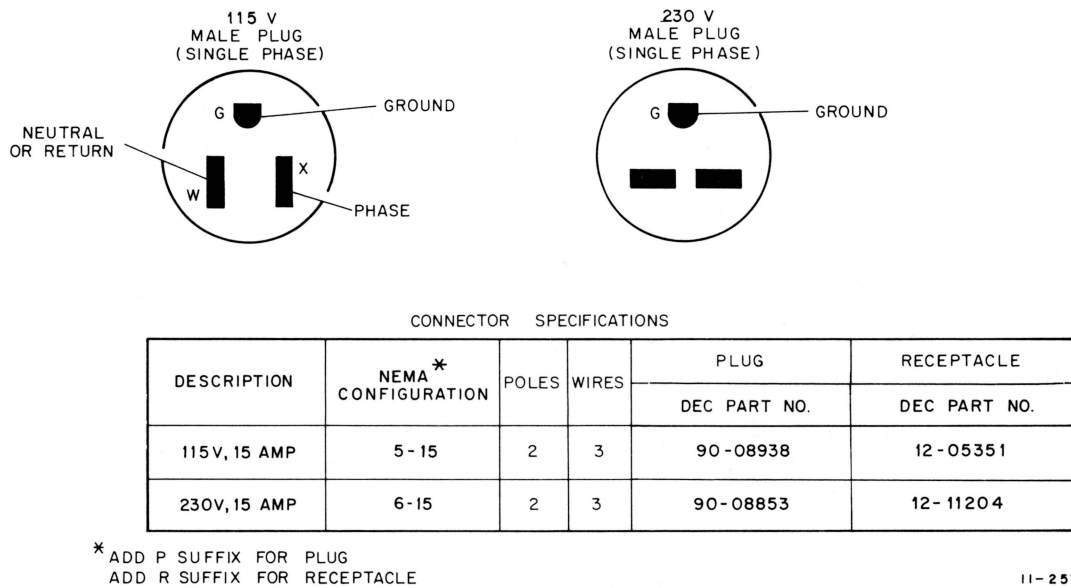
115 V
MALE PLUG
(SINGLE PHASE)

G

GROUND

NEUTRAL
OR RETURN

W

X

PHASE

230 V
MALE PLUG
(SINGLE PHASE)

G

GROUND

CONNECTOR SPECIFICATIONS

| DESCRIPTION | NEMA* CONFIGURATION | POLES | WIRES | PLUG DEC PART NO. | RECEPTACLE DEC PART NO. |
|---|---|---|---|---|---|
| 115V, 15 AMP | 5-15 | 2 | 3 | 90-08938 | 12-05351 |
| 230V, 15 AMP | 6-15 | 2 | 3 | 90-08853 | 12-11204 |

*ADD P SUFFIX FOR PLUG
ADD R SUFFIX FOR RECEPTACLE

11-257